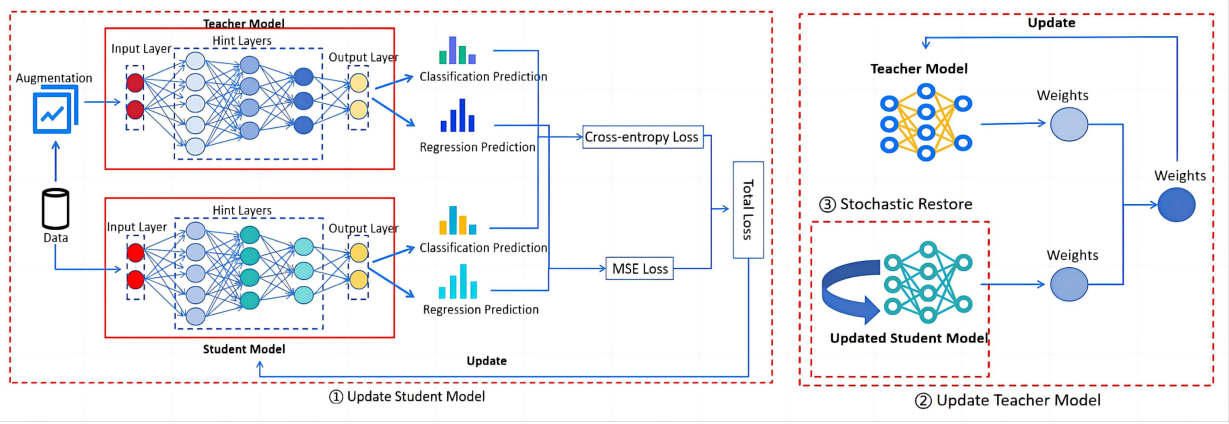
Teacher Model
Input Layer
Hint Layers
Output Layer
Augmentation
Classification Prediction
Regression Prediction
Cross-entropy Loss
Data
Total Loss
Student Model
Input Layer
Hint Layers
Output Layer
Classification Prediction
MSE Loss
Regression Prediction
Update
① Update Student Model

Update
Teacher Model
Weights
Weights
③ Stochastic Restore
Weights
Updated Student Model
② Update Teacher Model